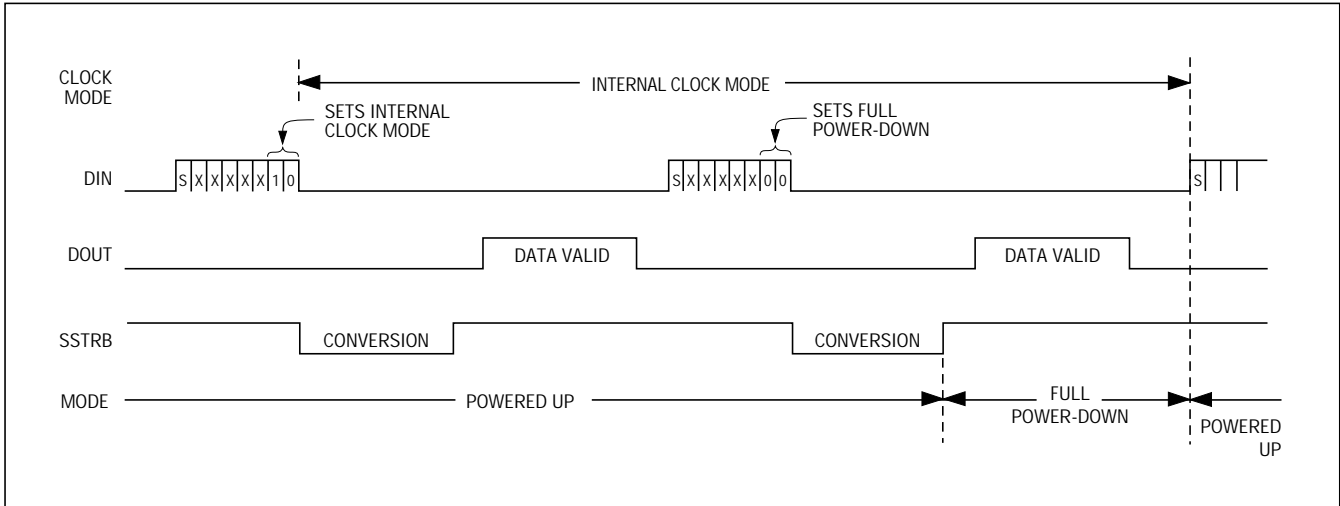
CLOCK MODE

INTERNAL CLOCK MODE

SETS INTERNAL CLOCK MODE

SETS FULL POWER-DOWN

DIN

S X X X X X 1 0

S X X X X X 0 0

S

DOUT

DATA VALID

DATA VALID

SSTRB

CONVERSION

CONVERSION

MODE

POWERED UP

FULL POWER-DOWN

POWERED UP